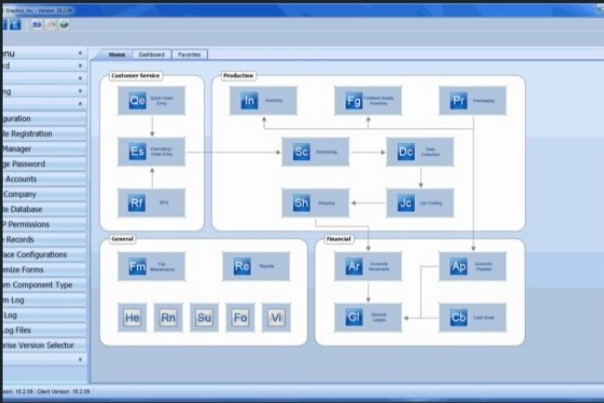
Graphics Inc. - Version 16.2.09

enu
rd
ng
guration
le Registration
Manager
ge Password
Accounts
Company
te Database
P Permissions
Records
lace Configurations
mize Forms
m Component Type
m Log
Log
Log Files
rise Version Selector

Home | Dashboard | Favorites

Customer Service
Qe Quick Order Entry
Es Estimating / Order Entry
Rf RFQ

Production
In Inventory
Fg Finished Goods Inventory
Pr Purchasing
Sc Scheduling
Dc Data Collection
Sh Shipping
Jc Job Costing

General
Fm File Maintenance
Re Reports
He
Rn
Su
Fo
Vi

Financial
Ar Accounts Receivable
Ap Accounts Payable
Gl General Ledger
Cb Cash Book

Version: 16.2.09 | Client Version: 16.2.09